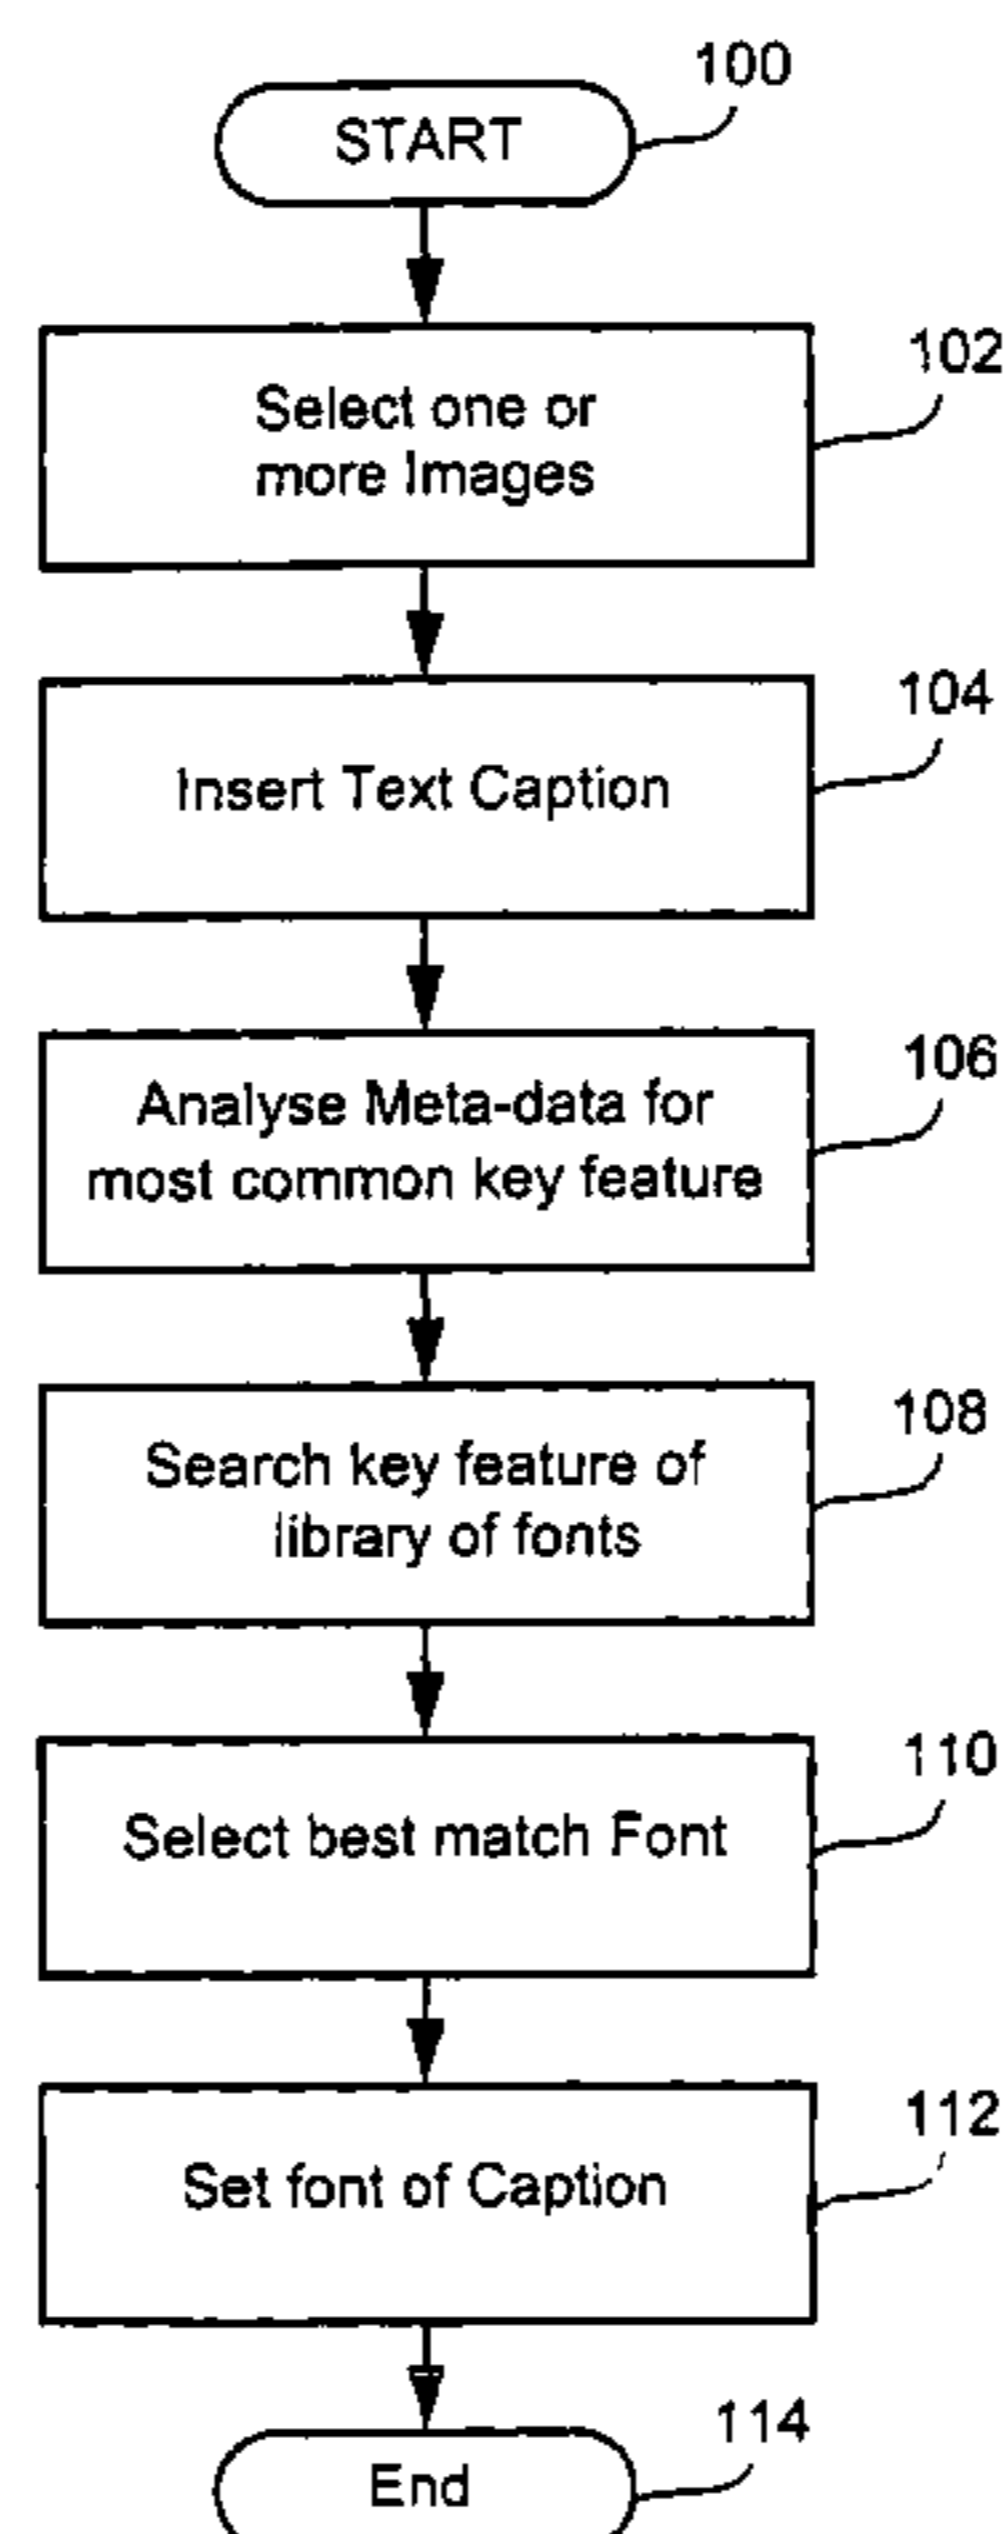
100
START

102
Select one or more Images

104
Insert Text Caption

106
Analyse Meta-data for most common key feature

108
Search key feature of library of fonts

110
Select best match Font

112
Set font of Caption

114
End